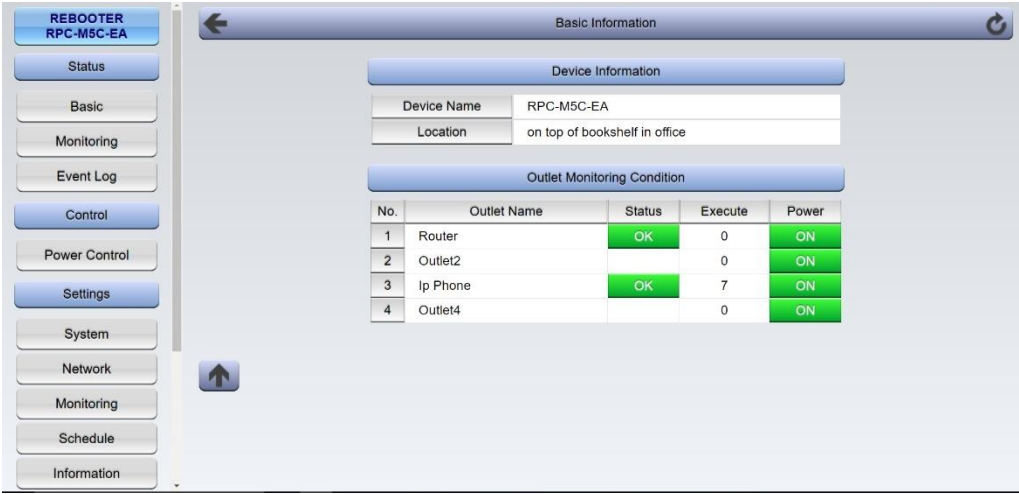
REBOOTER
RPC-M5C-EA

Status

Basic

Monitoring

Event Log

Control

Power Control

Settings

System

Network

Monitoring

Schedule

Information

Basic Information

Device Information

| Device Name | RPC-M5C-EA |
|---|---|
| Location | on top of bookshelf in office |

Outlet Monitoring Condition

| No. | Outlet Name | Status | Execute | Power |
|---|---|---|---|---|
| 1 | Router | OK | 0 | ON |
| 2 | Outlet2 |  | 0 | ON |
| 3 | Ip Phone | OK | 7 | ON |
| 4 | Outlet4 |  | 0 | ON |